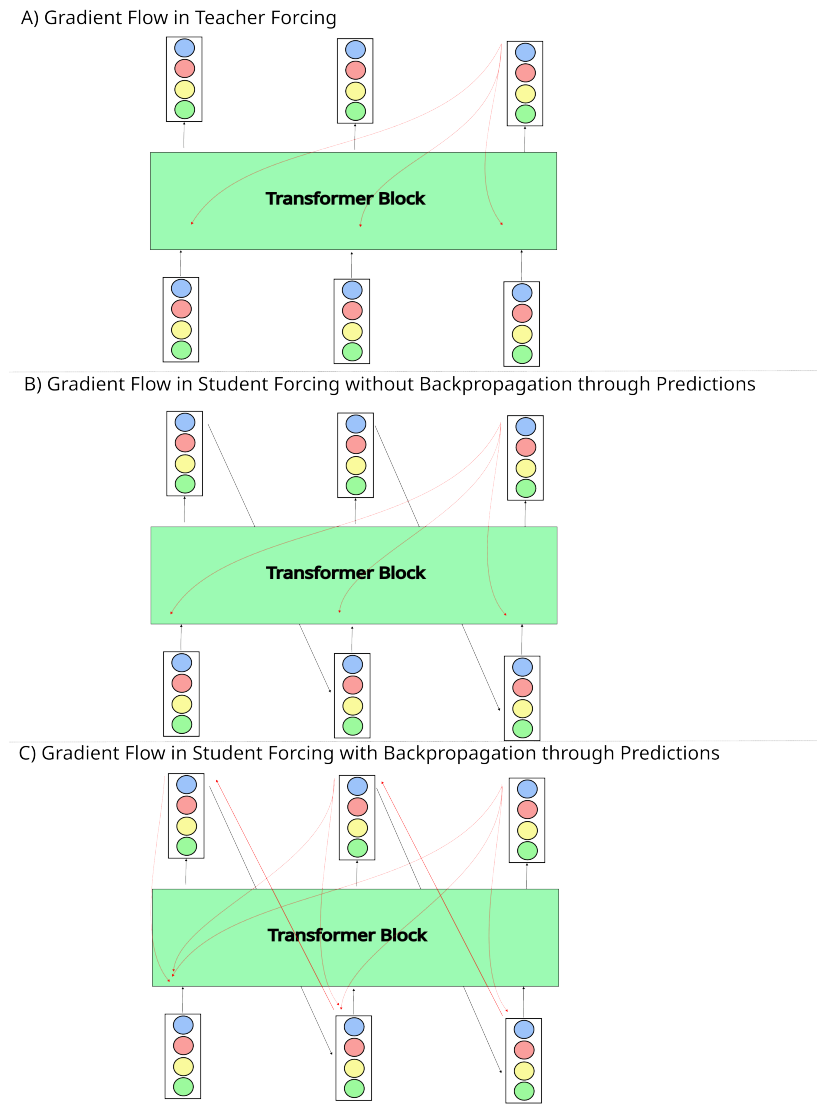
A) Gradient Flow in Teacher Forcing

Transformer Block

B) Gradient Flow in Student Forcing without Backpropagation through Predictions

Transformer Block

C) Gradient Flow in Student Forcing with Backpropagation through Predictions

Transformer Block